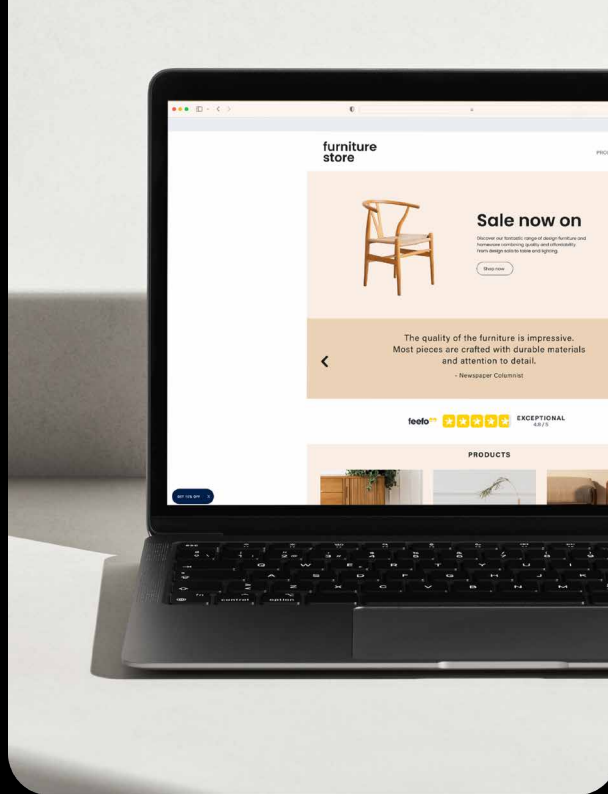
furniture store

PRO

Sale now on

Discover our fantastic range of design furniture and homeware combining quality and affordability. From design sofas to tables and lighting.

Shop now

The quality of the furniture is impressive. Most pieces are crafted with durable materials and attention to detail.

- Newspaper Columnist

‹

feefo

EXCEPTIONAL
4.8 / 5

PRODUCTS

GET 10% OFF

control

option